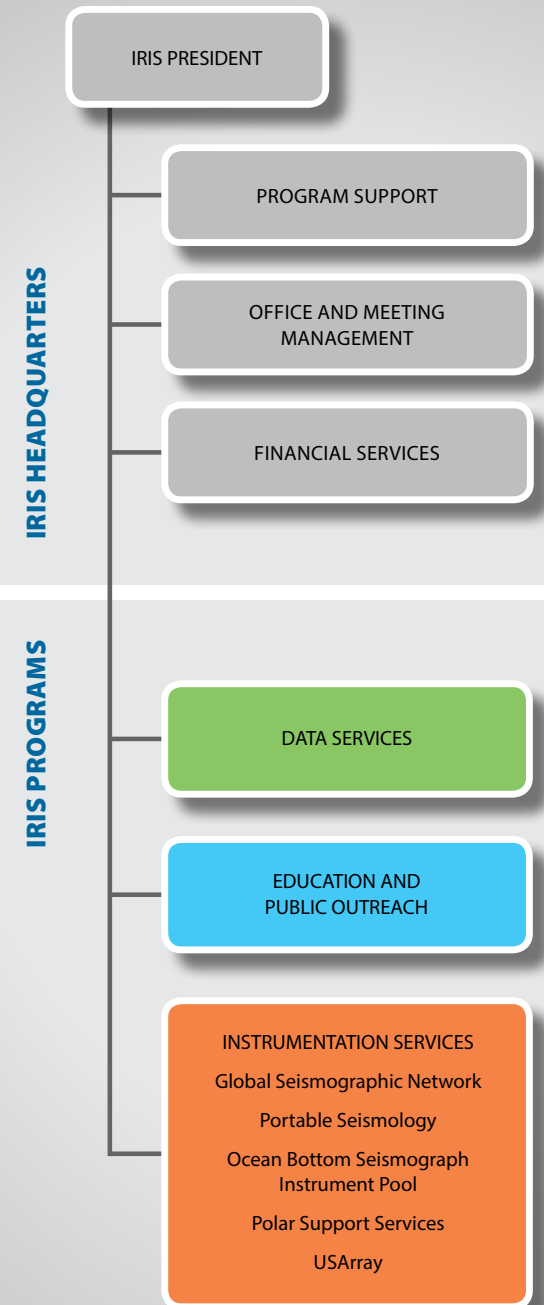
IRIS PRESIDENT

IRIS HEADQUARTERS

PROGRAM SUPPORT

OFFICE AND MEETING MANAGEMENT

FINANCIAL SERVICES

IRIS PROGRAMS

DATA SERVICES

EDUCATION AND PUBLIC OUTREACH

INSTRUMENTATION SERVICES

Global Seismographic Network

Portable Seismology

Ocean Bottom Seismograph Instrument Pool

Polar Support Services

USArray